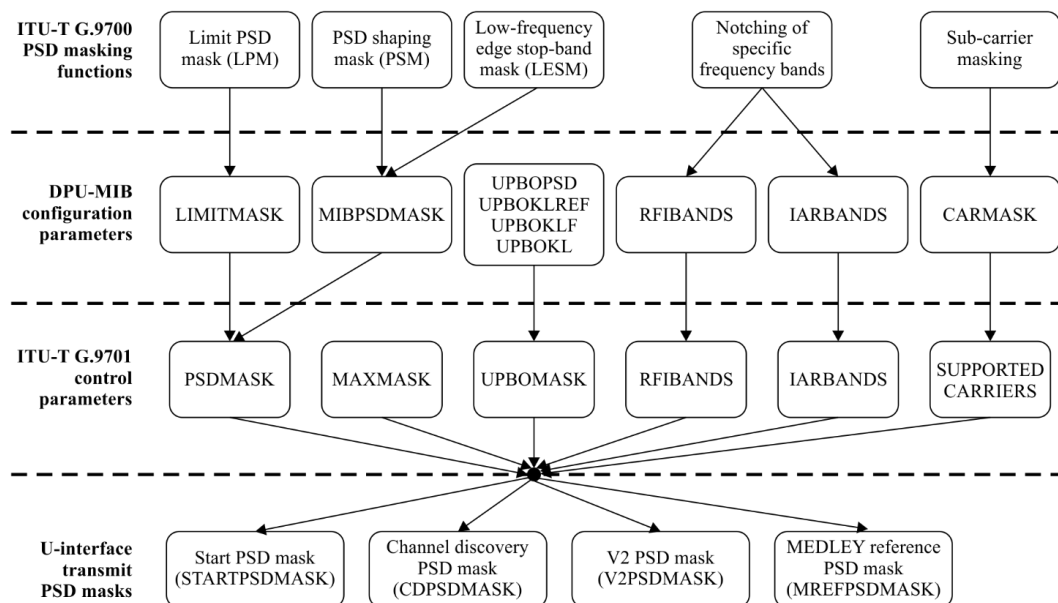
ITU-T G.9700 PSD masking functions

Limit PSD mask (LPM)

PSD shaping mask (PSM)

Low-frequency edge stop-band mask (LESM)

Notching of specific frequency bands

Sub-carrier masking

DPU-MIB configuration parameters

LIMITMASK

MIBPSDMASK

UPBOPSD
UPBOKLREF
UPBOKLF
UPBOKL

RFIBANDS

IARBANDS

CARMASK

ITU-T G.9701 control parameters

PSDMASK

MAXMASK

UPBOMASK

RFIBANDS

IARBANDS

SUPPORTED CARRIERS

U-interface transmit PSD masks

Start PSD mask (STARTPSDMASK)

Channel discovery PSD mask (CDPSDMASK)

V2 PSD mask (V2PSDMASK)

MEDLEY reference PSD mask (MREFPSDMASK)